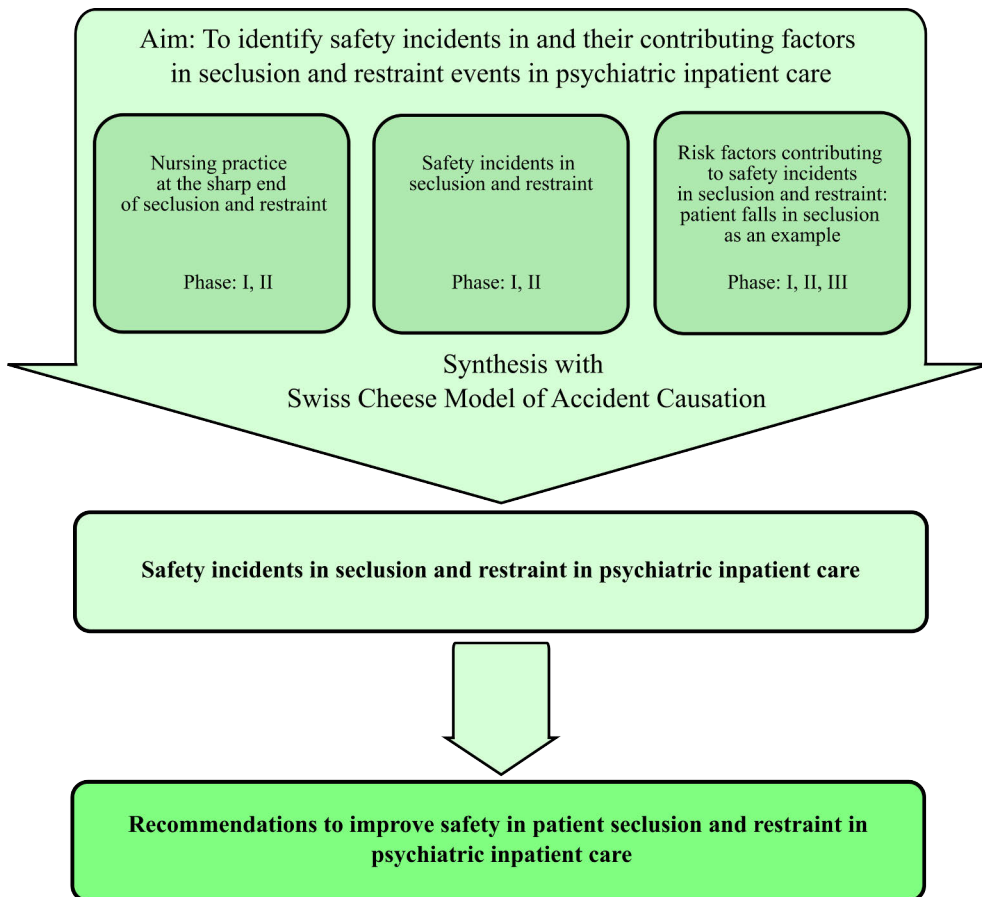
Aim: To identify safety incidents in and their contributing factors in seclusion and restraint events in psychiatric inpatient care

Nursing practice at the sharp end of seclusion and restraint

Phase: I, II

Safety incidents in seclusion and restraint

Phase: I, II

Risk factors contributing to safety incidents in seclusion and restraint: patient falls in seclusion as an example

Phase: I, II, III

Synthesis with Swiss Cheese Model of Accident Causation

Safety incidents in seclusion and restraint in psychiatric inpatient care

Recommendations to improve safety in patient seclusion and restraint in psychiatric inpatient care